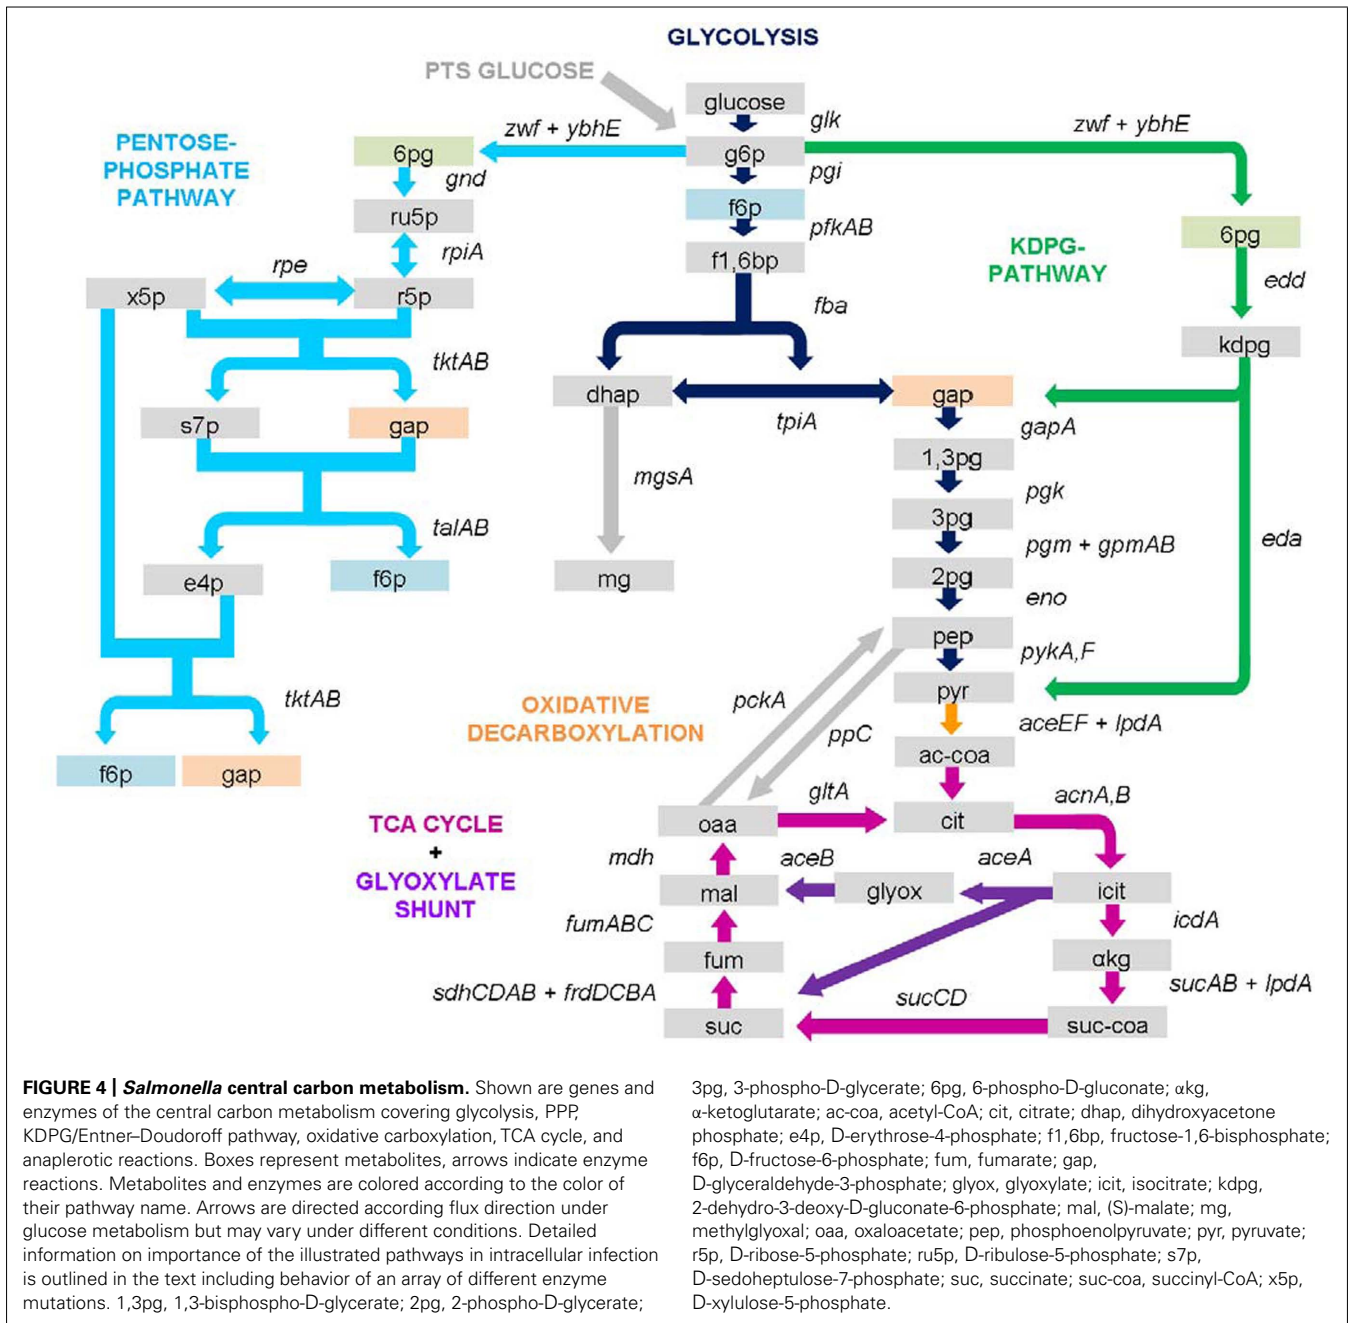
GLYCOLYSIS

PTS GLUCOSE

glucose
glk
g6p
pgi
f6p
pfkAB
f1,6bp
fba

zwf + ybhE

zwf + ybhE

PENTOSE-PHOSPHATE PATHWAY

6pg
gnd
ru5p
rpiA
rpe
x5p
r5p
tktAB
s7p
gap
talAB
e4p
f6p
tktAB
f6p
gap

KDPG-PATHWAY

6pg
edd
kdpg
eda

dhap
tpiA
gap
mgsA
mg
gapA
1,3pg
pgk
3pg
pgm + gpmAB
2pg
eno
pep
pykA,F
pyr
pckA
ppC
aceEF + lpdA

OXIDATIVE DECARBOXYLATION

ac-coa
gltA
oaa
cit
acnA,B

TCA CYCLE + GLYOXYLATE SHUNT

mdh
aceB
aceA
mal
glyox
icit
icdA
fumABC
fum
αkg
sdhCDAB + frdDCBA
sucCD
sucAB + lpdA
suc
suc-coa

FIGURE 4 | Salmonella central carbon metabolism. Shown are genes and enzymes of the central carbon metabolism covering glycolysis, PPP, KDPG/Entner–Doudoroff pathway, oxidative carboxylation, TCA cycle, and anaplerotic reactions. Boxes represent metabolites, arrows indicate enzyme reactions. Metabolites and enzymes are colored according to the color of their pathway name. Arrows are directed according flux direction under glucose metabolism but may vary under different conditions. Detailed information on importance of the illustrated pathways in intracellular infection is outlined in the text including behavior of an array of different enzyme mutations. 1,3pg, 1,3-bisphospho-D-glycerate; 2pg, 2-phospho-D-glycerate; 3pg, 3-phospho-D-glycerate; 6pg, 6-phospho-D-gluconate; αkg, α-ketoglutarate; ac-coa, acetyl-CoA; cit, citrate; dhap, dihydroxyacetone phosphate; e4p, D-erythrose-4-phosphate; f1,6bp, fructose-1,6-bisphosphate; f6p, D-fructose-6-phosphate; fum, fumarate; gap, D-glyceraldehyde-3-phosphate; glyox, glyoxylate; icit, isocitrate; kdpg, 2-dehydro-3-deoxy-D-gluconate-6-phosphate; mal, (S)-malate; mg, methylglyoxal; oaa, oxaloacetate; pep, phosphoenolpyruvate; pyr, pyruvate; r5p, D-ribose-5-phosphate; ru5p, D-ribulose-5-phosphate; s7p, D-sedoheptulose-7-phosphate; suc, succinate; suc-coa, succinyl-CoA; x5p, D-xylulose-5-phosphate.